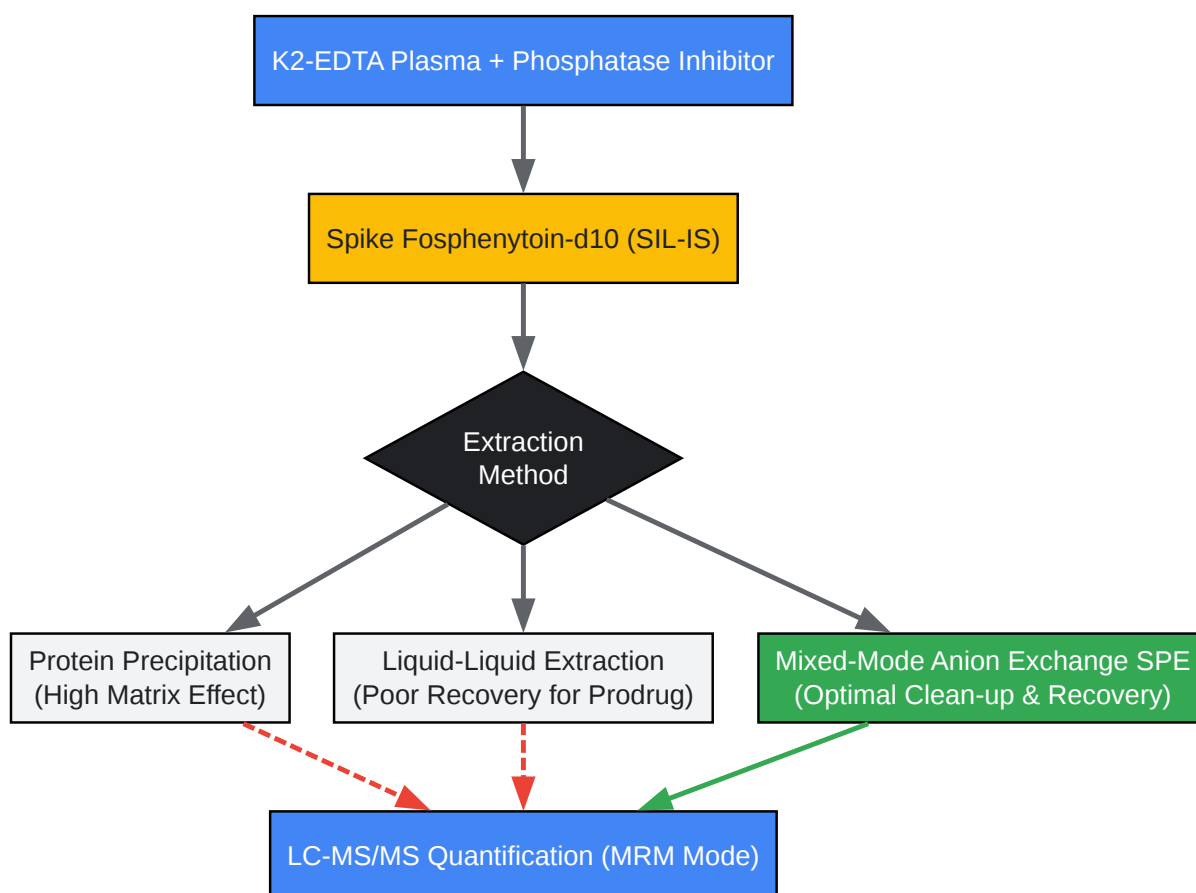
K2-EDTA Plasma + Phosphatase Inhibitor

Spike Fosphenytoin-d10 (SIL-IS)

Extraction Method

Protein Precipitation (High Matrix Effect)

Liquid-Liquid Extraction (Poor Recovery for Prodrug)

Mixed-Mode Anion Exchange SPE (Optimal Clean-up & Recovery)

LC-MS/MS Quantification (MRM Mode)